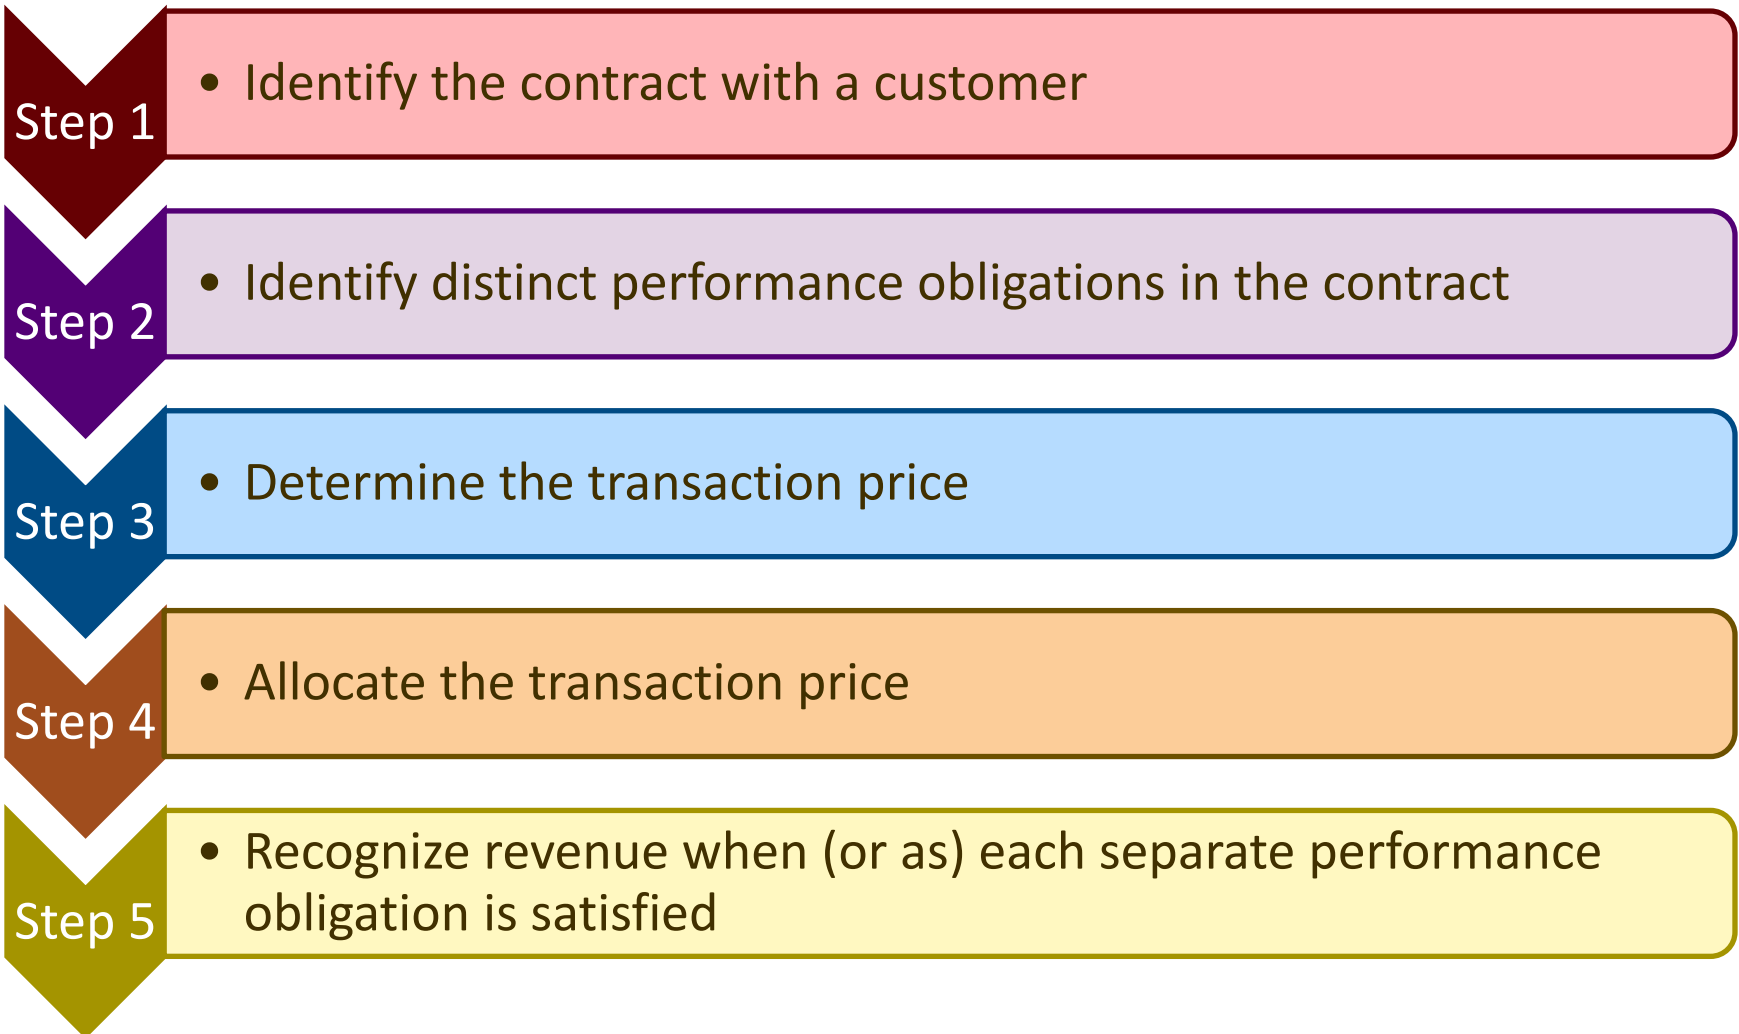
Step 1
• Identify the contract with a customer

Step 2
• Identify distinct performance obligations in the contract

Step 3
• Determine the transaction price

Step 4
• Allocate the transaction price

Step 5
• Recognize revenue when (or as) each separate performance obligation is satisfied